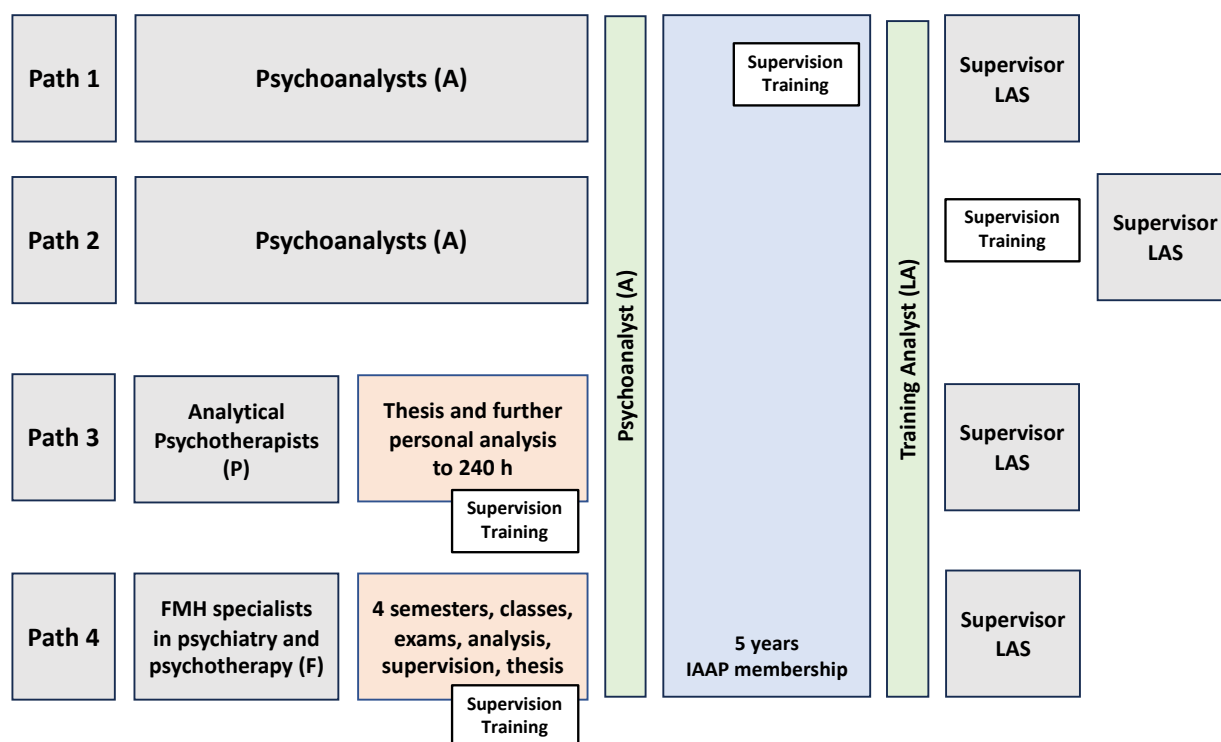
Path 1

Psychoanalysts (A)

Path 2

Psychoanalysts (A)

Path 3

Analytical Psychotherapists (P)

Thesis and further personal analysis to 240 h

Supervision Training

Path 4

FMH specialists in psychiatry and psychotherapy (F)

4 semesters, classes, exams, analysis, supervision, thesis

Supervision Training

Psychoanalyst (A)

Supervision Training

5 years IAAP membership

Training Analyst (LA)

Supervisor LAS

Supervision Training

Supervisor LAS

Supervisor LAS

Supervisor LAS